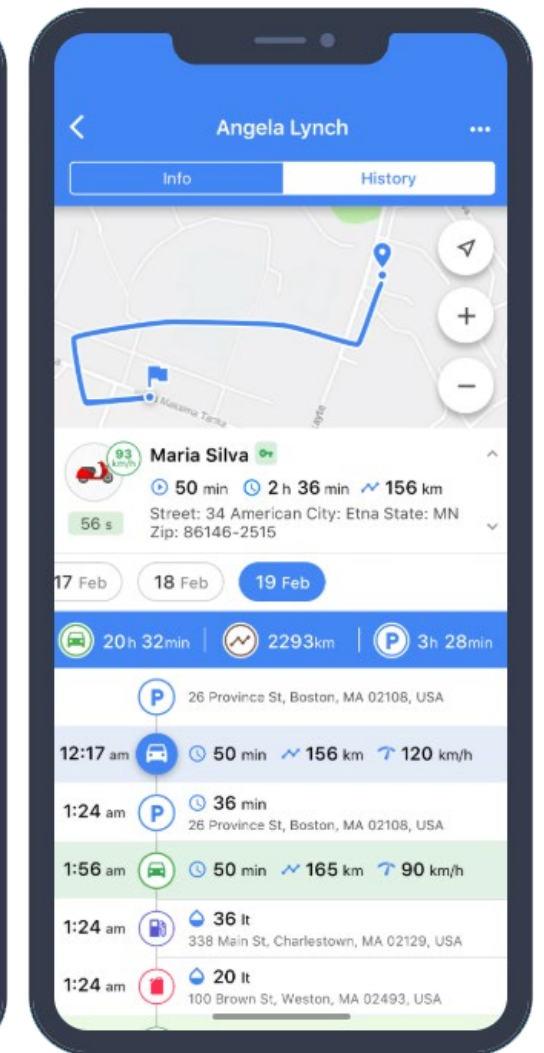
Angela Lynch

Info

History

Makasma Tanka

93 km/h

Maria Silva

50 min 2 h 36 min 156 km

Street: 34 American City: Etna State: MN Zip: 86146-2515

56 s

17 Feb

18 Feb

19 Feb

20h 32min

2293km

3h 28min

26 Province St, Boston, MA 02108, USA

12:17 am

50 min 156 km 120 km/h

1:24 am

36 min

26 Province St, Boston, MA 02108, USA

1:56 am

50 min 165 km 90 km/h

1:24 am

36 lt

338 Main St, Charlestown, MA 02129, USA

1:24 am

20 lt

100 Brown St, Weston, MA 02493, USA